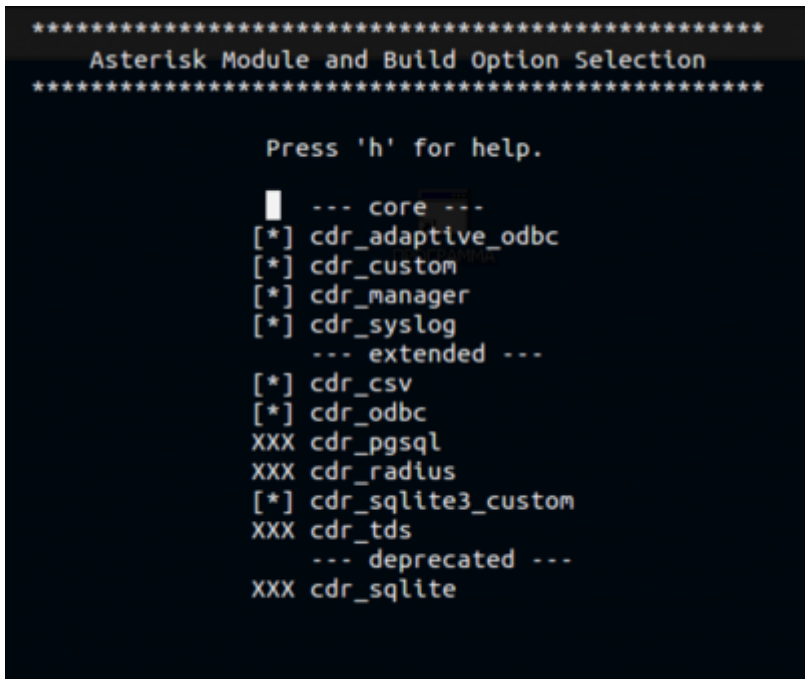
\*\*\*\*\*\*\*\*\*\*\*\*\*\*\*\*\*\*\*\*\*\*\*\*\*\*\*\*\*\*\*\*\*\*\*\*\*\*\*\*\*\*\*\*\*\*\*\*

Asterisk Module and Build Option Selection

\*\*\*\*\*\*\*\*\*\*\*\*\*\*\*\*\*\*\*\*\*\*\*\*\*\*\*\*\*\*\*\*\*\*\*\*\*\*\*\*\*\*\*\*\*\*\*\*

Press 'h' for help.

--- core ---
[\*] cdr_adaptive_odbc
[\*] cdr_custom
[\*] cdr_manager
[\*] cdr_syslog
--- extended ---
[\*] cdr_csv
[\*] cdr_odbc
XXX cdr_pgsql
XXX cdr_radius
[\*] cdr_sqlite3_custom
XXX cdr_tds
--- deprecated ---
XXX cdr_sqlite